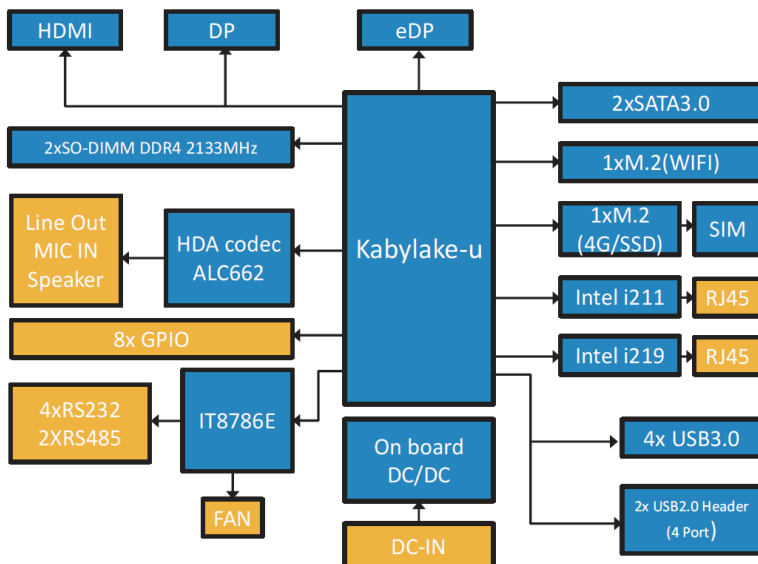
HDMI

DP

eDP

2xSATA3.0

2xSO-DIMM DDR4 2133MHz

1xM.2(WIFI)

Line Out
MIC IN
Speaker

HDA codec
ALC662

Kabylake-u

1xM.2
(4G/SSD)

SIM

Intel i211

RJ45

8x GPIO

Intel i219

RJ45

4xRS232
2XRS485

IT8786E

On board
DC/DC

4x USB3.0

2x USB2.0 Header
(4 Port)

FAN

DC-IN